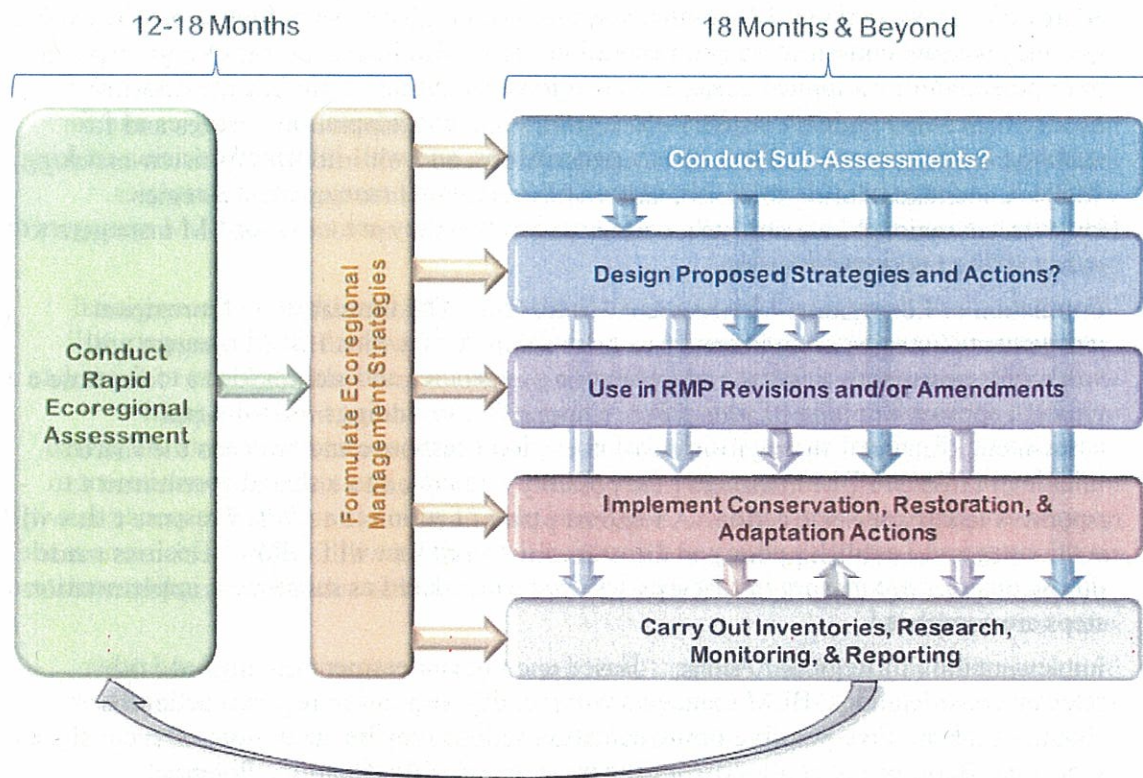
12-18 Months

18 Months & Beyond

Conduct Rapid Ecoregional Assessment

Formulate Ecoregional Management Strategies

Conduct Sub-Assessments?

Design Proposed Strategies and Actions?

Use in RMP Revisions and/or Amendments

Implement Conservation, Restoration, & Adaptation Actions

Carry Out Inventories, Research, Monitoring, & Reporting